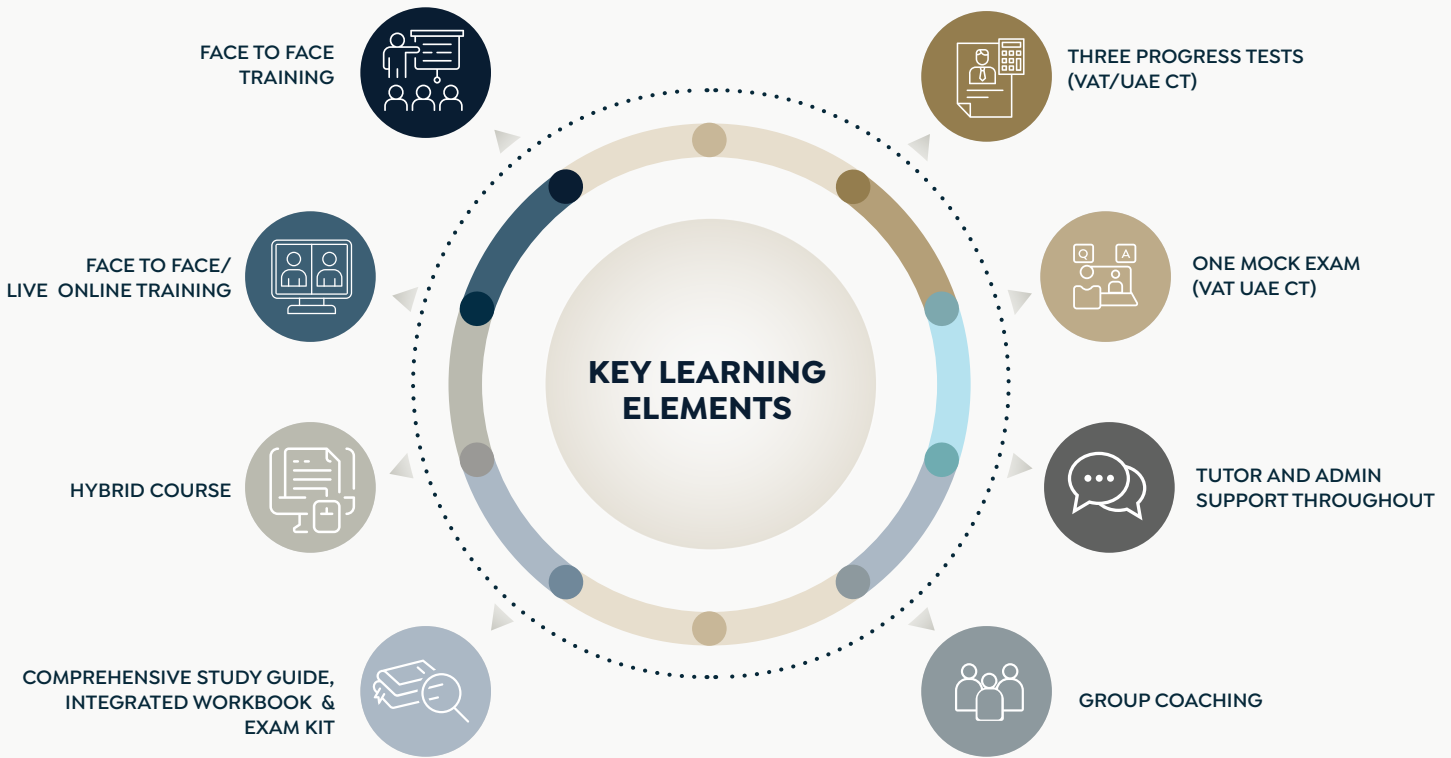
FACE TO FACE TRAINING

THREE PROGRESS TESTS (VAT/UAE CT)

FACE TO FACE/ LIVE ONLINE TRAINING

ONE MOCK EXAM (VAT UAE CT)

KEY LEARNING ELEMENTS

HYBRID COURSE

Q

A

TUTOR AND ADMIN SUPPORT THROUGHOUT

COMPREHENSIVE STUDY GUIDE, INTEGRATED WORKBOOK & EXAM KIT

GROUP COACHING